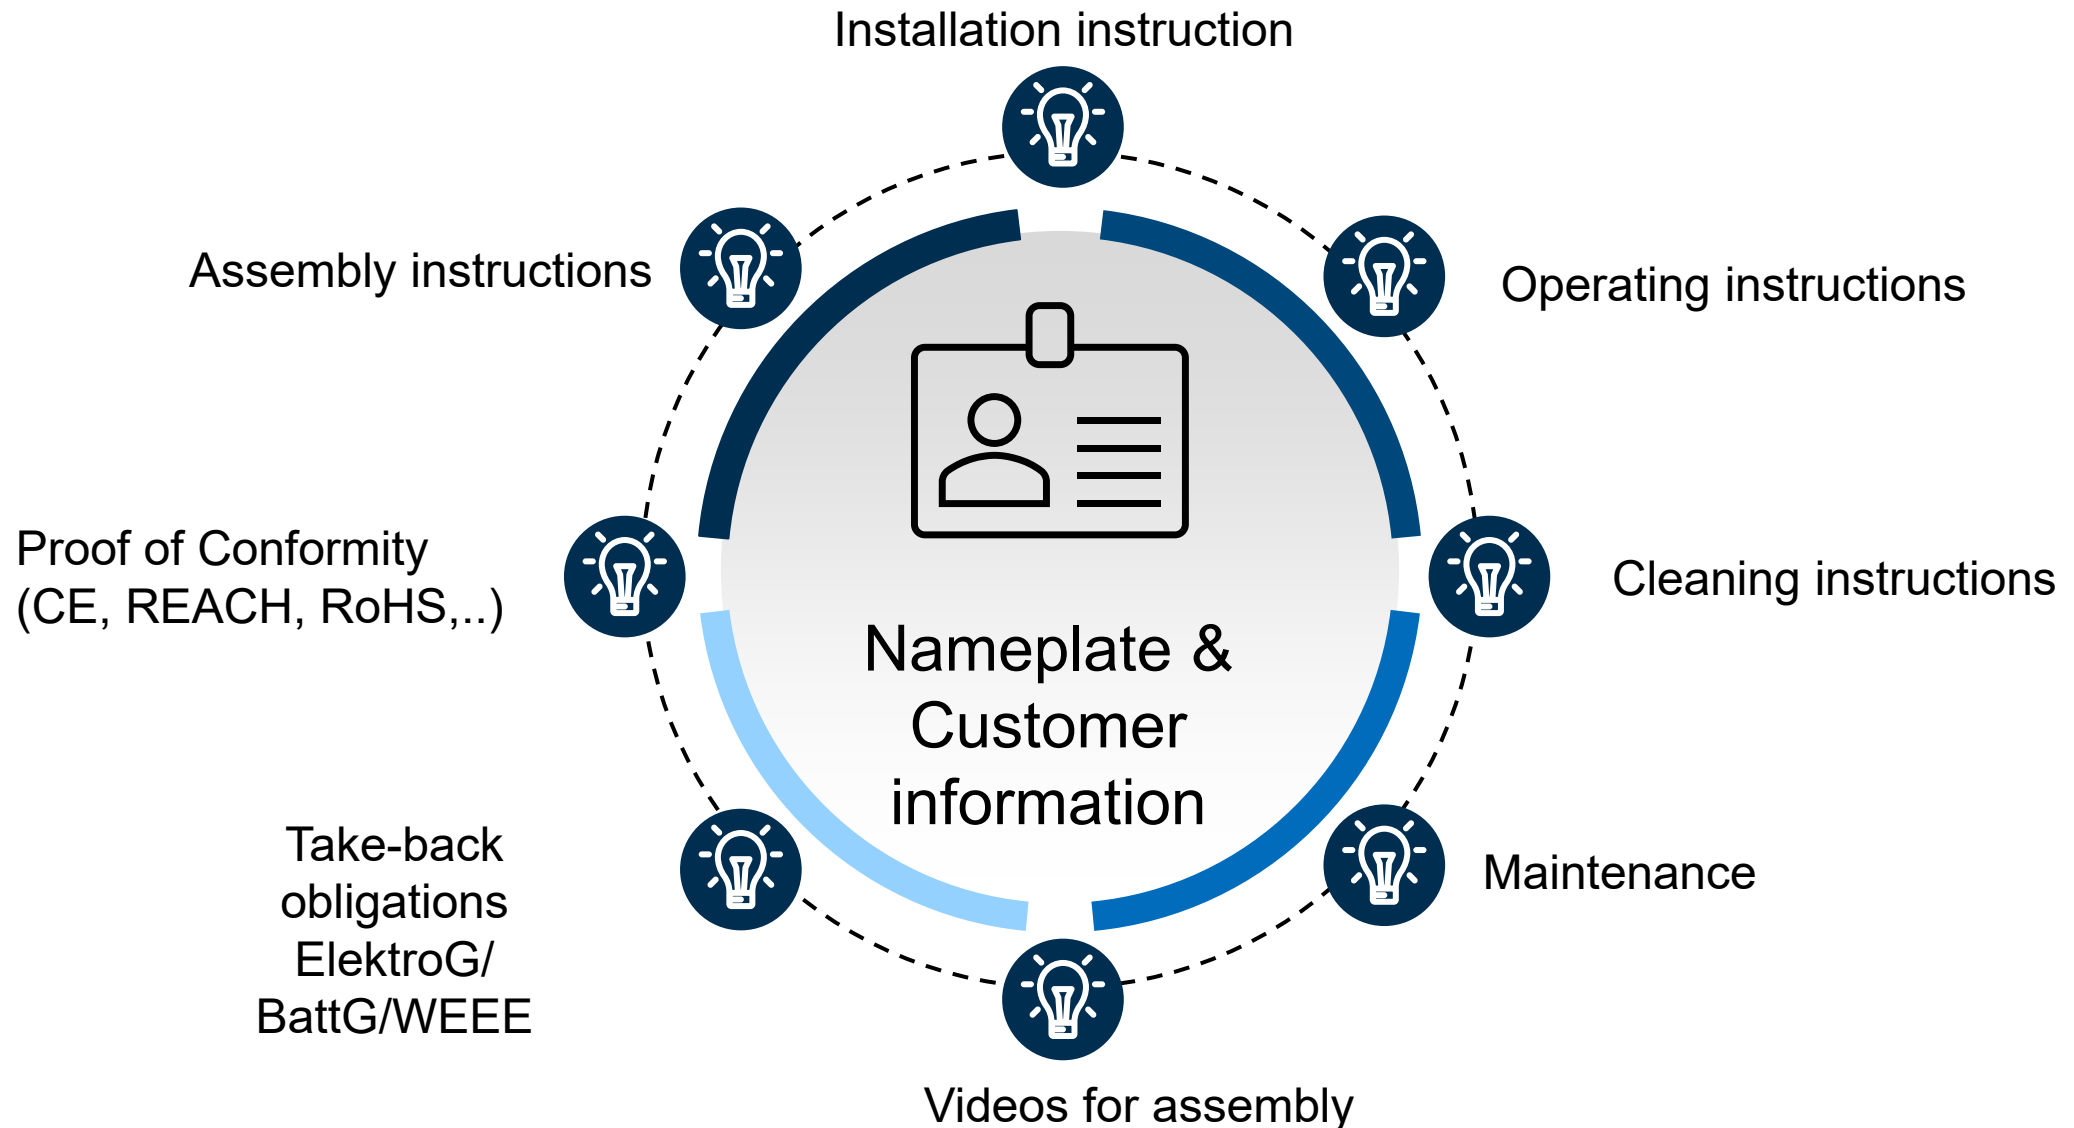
Installation instruction

Assembly instructions

Operating instructions

Proof of Conformity
(CE, REACH, RoHS,..)

Cleaning instructions

Nameplate & Customer information

Take-back obligations ElektroG/ BattG/WEEE

Maintenance

Videos for assembly